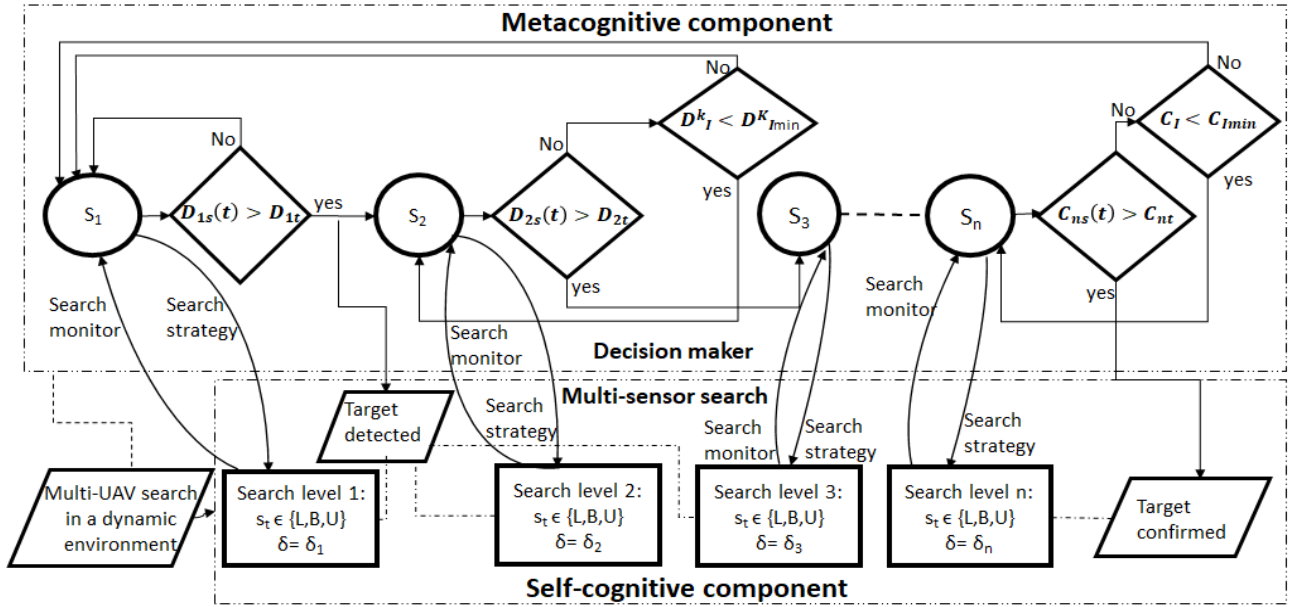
Metacognitive component

No

No

No

$S_1$

$D_{1s}(t) > D_{1t}$

yes

$S_2$

$D_{2s}(t) > D_{2t}$

No

$D^k{}_I < D^K{}_{I\min}$

yes

$S_3$

$S_n$

$C_{ns}(t) > C_{nt}$

No

$C_I < C_{I\min}$

yes

yes

yes

Search monitor

Search strategy

Search monitor

Search monitor

Decision maker

Multi-sensor search

Target detected

Search strategy

Search monitor

Search strategy

Search strategy

Multi-UAV search in a dynamic environment

Search level 1:
$s_t \in \{L,B,U\}$
$\delta = \delta_1$

Search level 2:
$s_t \in \{L,B,U\}$
$\delta = \delta_2$

Search level 3:
$s_t \in \{L,B,U\}$
$\delta = \delta_3$

Search level n:
$s_t \in \{L,B,U\}$
$\delta = \delta_n$

Target confirmed

Self-cognitive component